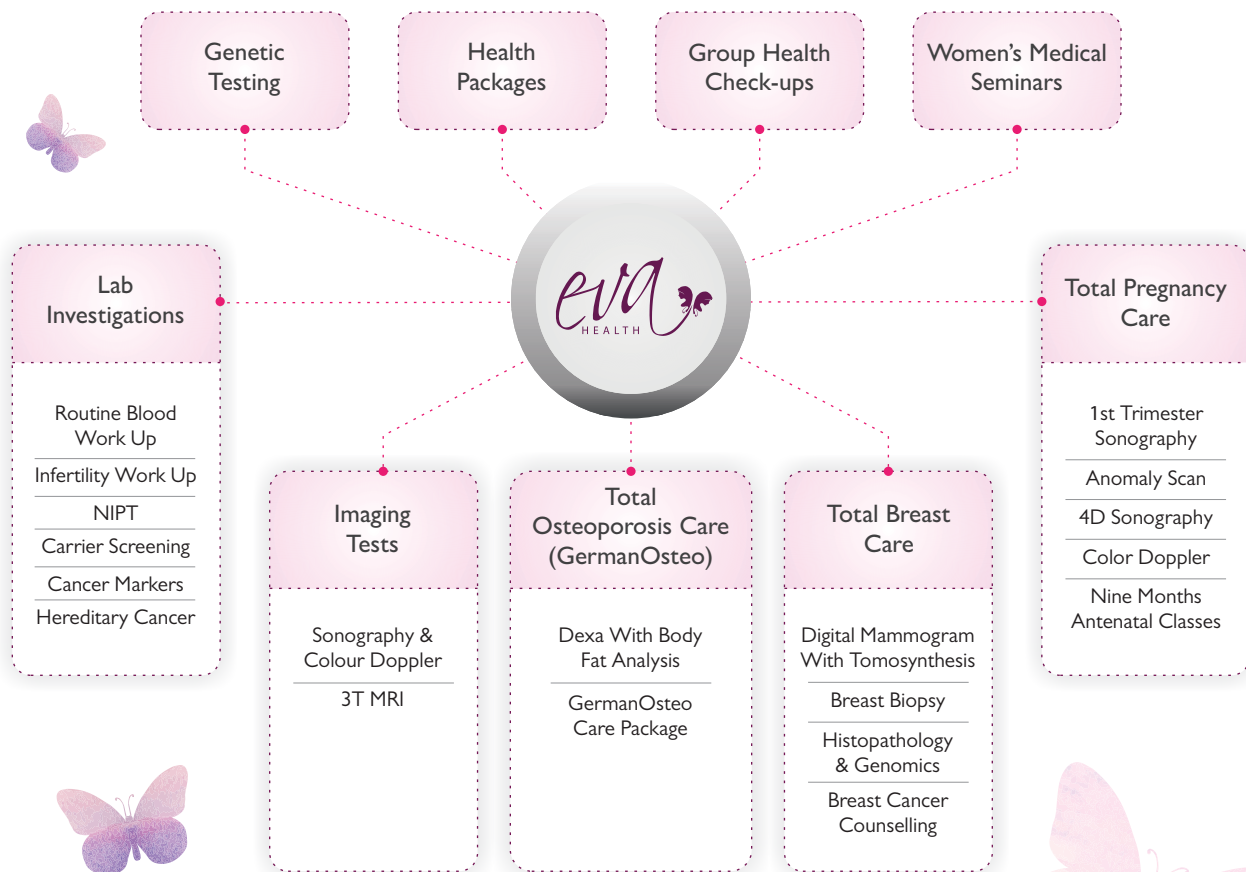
Genetic Testing

Health Packages

Group Health Check-ups

Women's Medical Seminars

eva HEALTH

Lab Investigations

Routine Blood Work Up

Infertility Work Up

NIPT

Carrier Screening

Cancer Markers

Hereditary Cancer

Total Pregnancy Care

1st Trimester Sonography

Anomaly Scan

4D Sonography

Color Doppler

Nine Months Antenatal Classes

Imaging Tests

Sonography & Colour Doppler

3T MRI

Total Osteoporosis Care (GermanOsteo)

Dexa With Body Fat Analysis

GermanOsteo Care Package

Total Breast Care

Digital Mammogram With Tomosynthesis

Breast Biopsy

Histopathology & Genomics

Breast Cancer Counselling